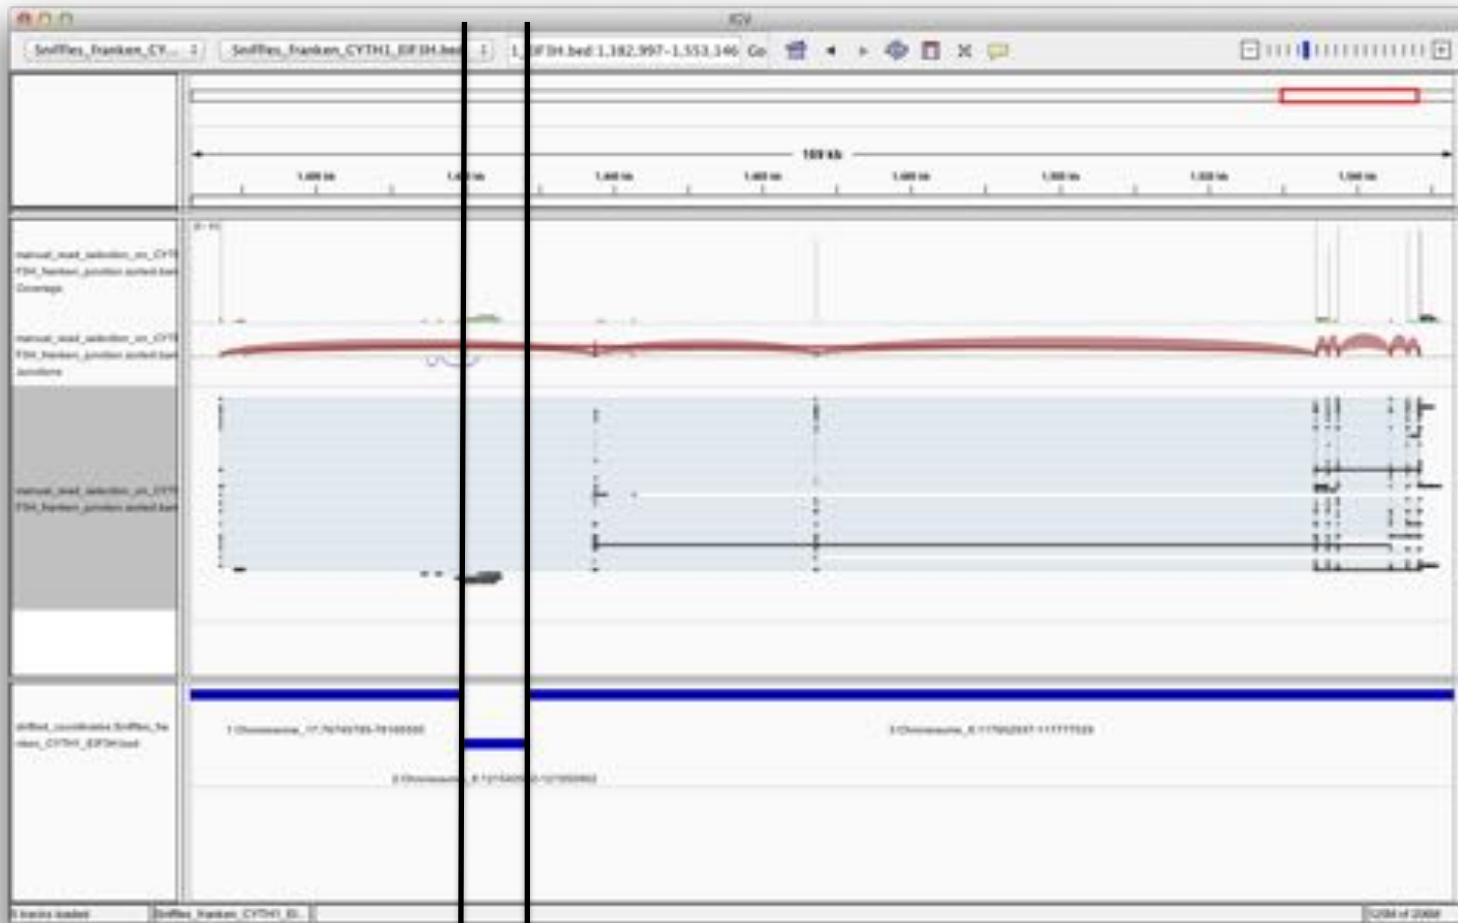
IGV

Sniffles_franken_CY...

Sniffles_franken_CYTH1_EIF3H.bed

1_EIF3H.bed:1,382,997-1,553,146 Go

169 kb

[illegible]

manual_read_selection_on_CYTH1_EIF3H_franken_junction.sorted.bam Coverage

manual_read_selection_on_CYTH1_EIF3H_franken_junction.sorted.bam Junctions

manual_read_selection_on_CYTH1_EIF3H_franken_junction.sorted.bam

sniffled_coordinates.Sniffles_franken_CYTH1_EIF3H.bed

1:Chromosome_17:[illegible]

3:Chromosome_8:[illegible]

2:Chromosome_8:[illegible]

3 tracks loaded

Sniffles_franken_CYTH1_EI...

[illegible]